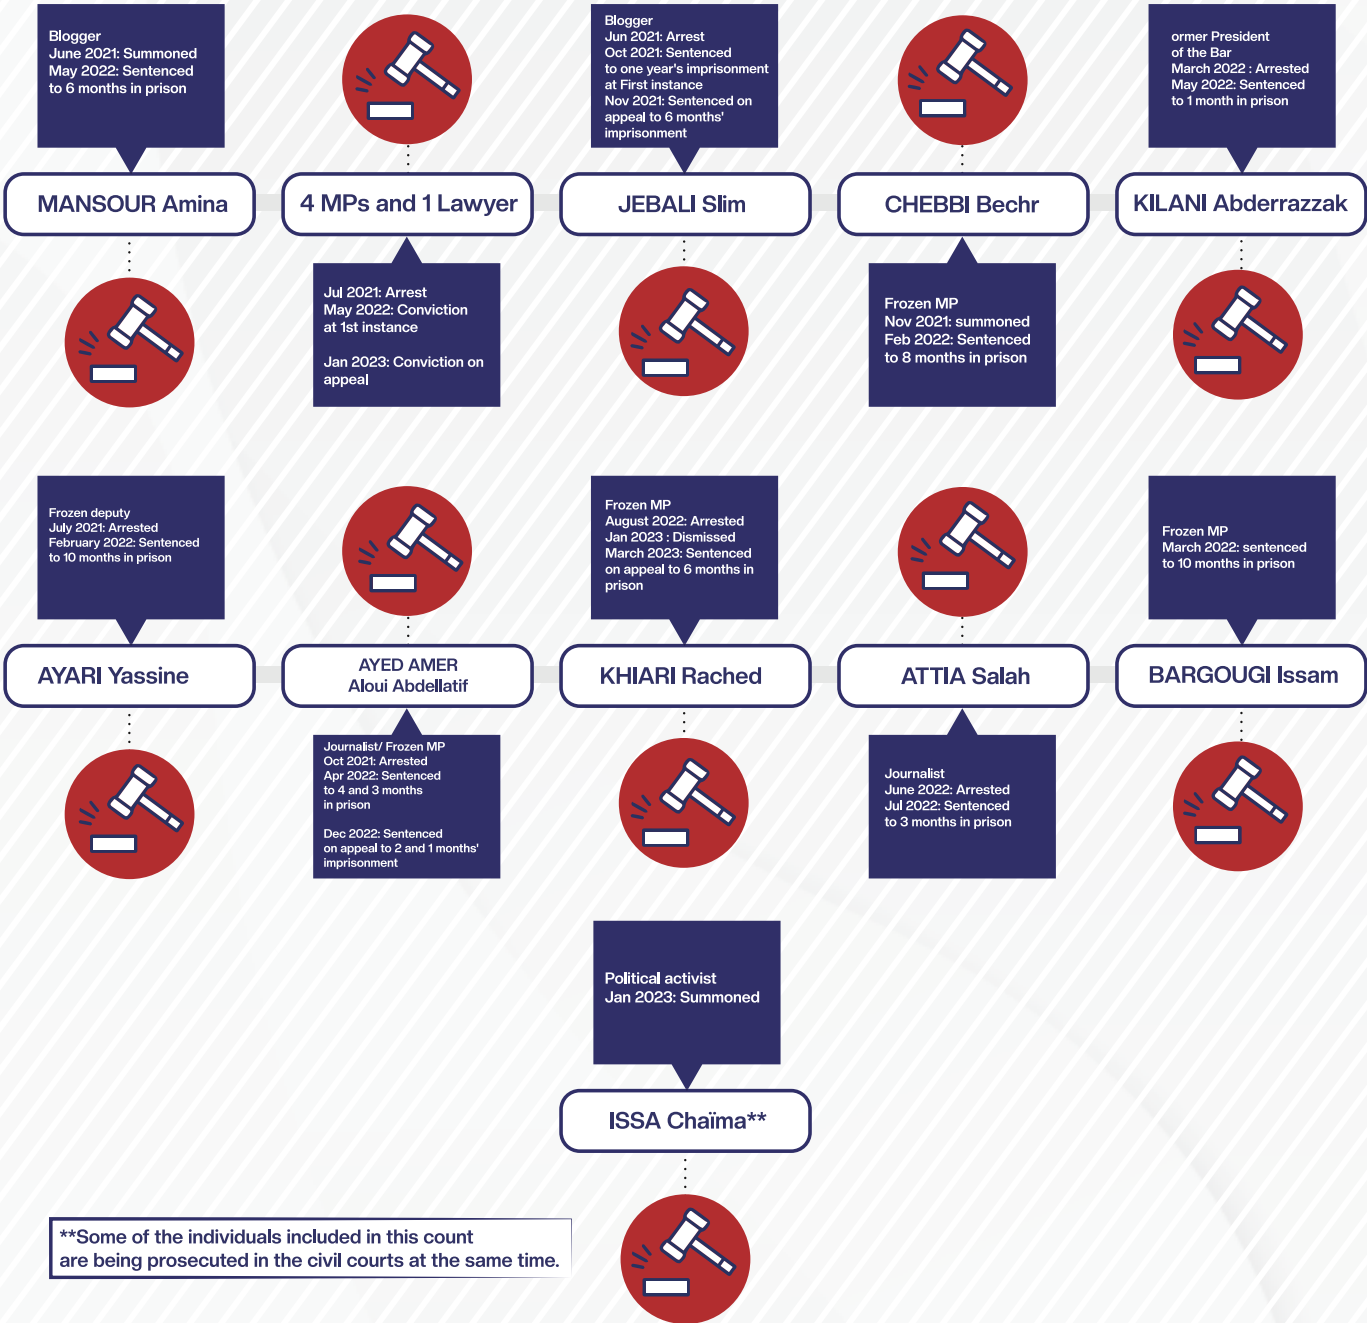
Blogger
June 2021: Summoned
May 2022: Sentenced to 6 months in prison

MANSOUR Amina

4 MPs and 1 Lawyer

Jul 2021: Arrest
May 2022: Conviction at 1st instance

Jan 2023: Conviction on appeal

Blogger
Jun 2021: Arrest
Oct 2021: Sentenced to one year's imprisonment at First instance
Nov 2021: Sentenced on appeal to 6 months' imprisonment

JEBALI Slim

CHEBBI Bechr

Frozen MP
Nov 2021: summoned
Feb 2022: Sentenced to 8 months in prison

ormer President of the Bar
March 2022 : Arrested
May 2022: Sentenced to 1 month in prison

KILANI Abderrazzak

Frozen deputy
July 2021: Arrested
February 2022: Sentenced to 10 months in prison

AYARI Yassine

AYED AMER
Aloui Abdellatif

Journalist/ Frozen MP
Oct 2021: Arrested
Apr 2022: Sentenced to 4 and 3 months in prison

Dec 2022: Sentenced on appeal to 2 and 1 months' imprisonment

Frozen MP
August 2022: Arrested
Jan 2023 : Dismissed
March 2023: Sentenced on appeal to 6 months in prison

KHIARI Rached

ATTIA Salah

Journalist
June 2022: Arrested
Jul 2022: Sentenced to 3 months in prison

Frozen MP
March 2022: sentenced to 10 months in prison

BARGOUGI Issam

Political activist
Jan 2023: Summoned

ISSA Chaïma**

**Some of the individuals included in this count are being prosecuted in the civil courts at the same time.